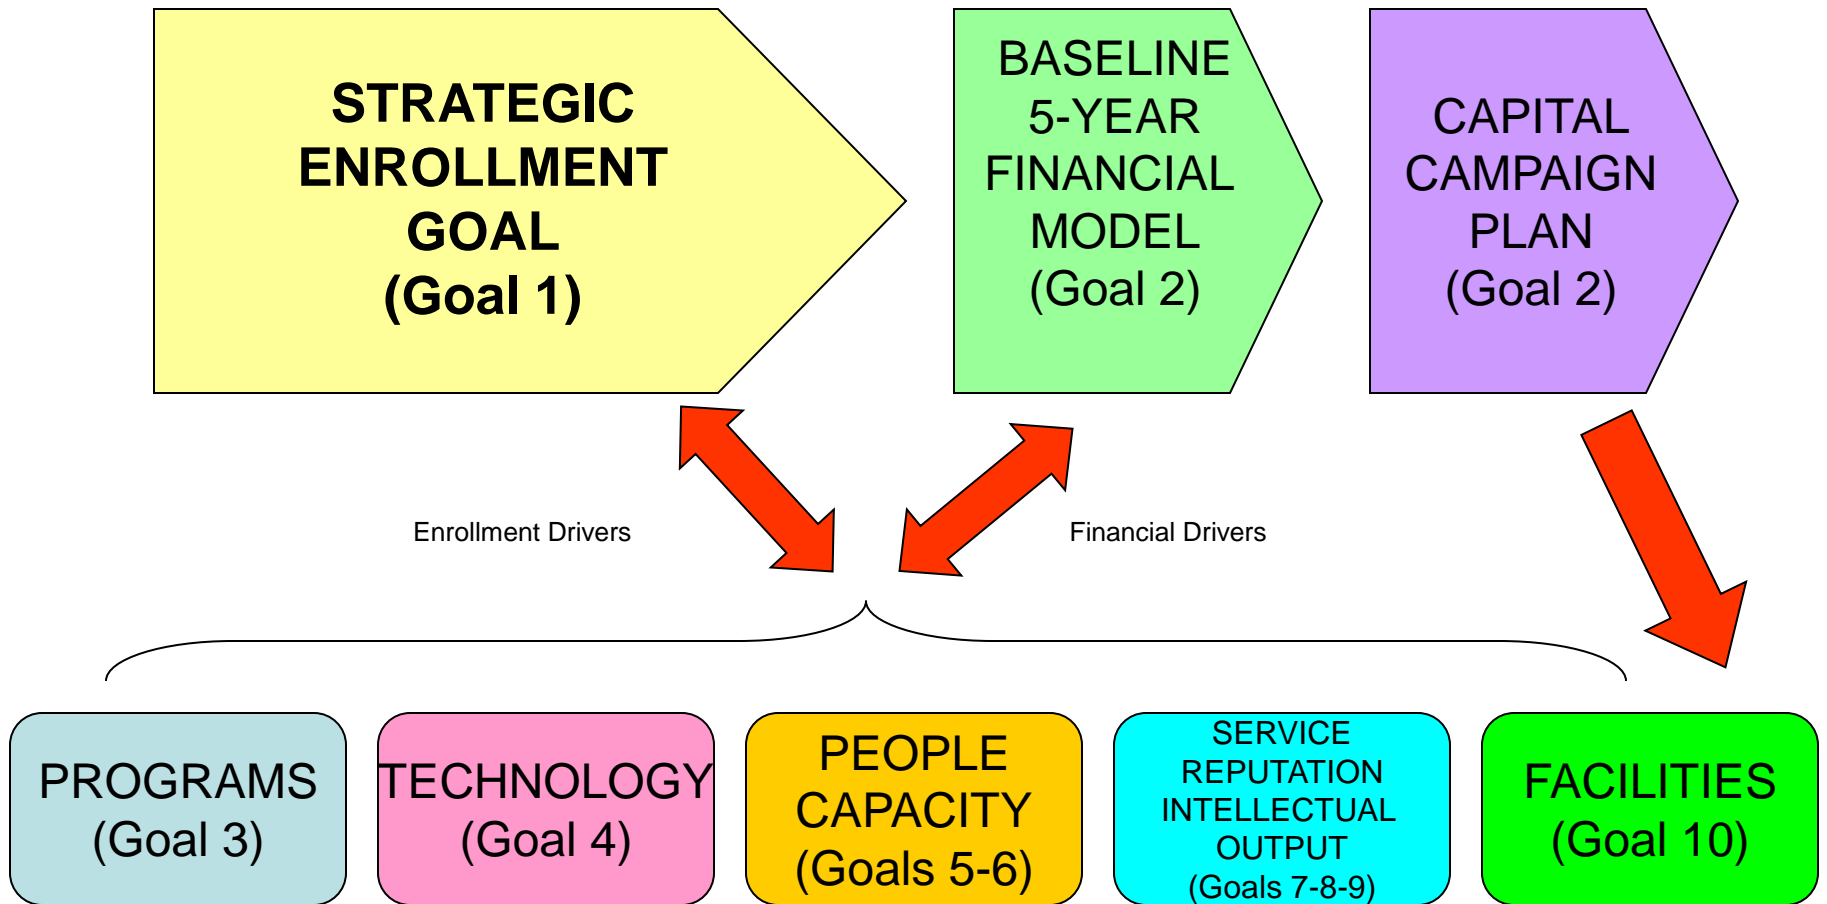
STRATEGIC ENROLLMENT GOAL (Goal 1)

BASELINE 5-YEAR FINANCIAL MODEL (Goal 2)

CAPITAL CAMPAIGN PLAN (Goal 2)

Enrollment Drivers

Financial Drivers

PROGRAMS (Goal 3)

TECHNOLOGY (Goal 4)

PEOPLE CAPACITY (Goals 5-6)

SERVICE REPUTATION INTELLECTUAL OUTPUT (Goals 7-8-9)

FACILITIES (Goal 10)